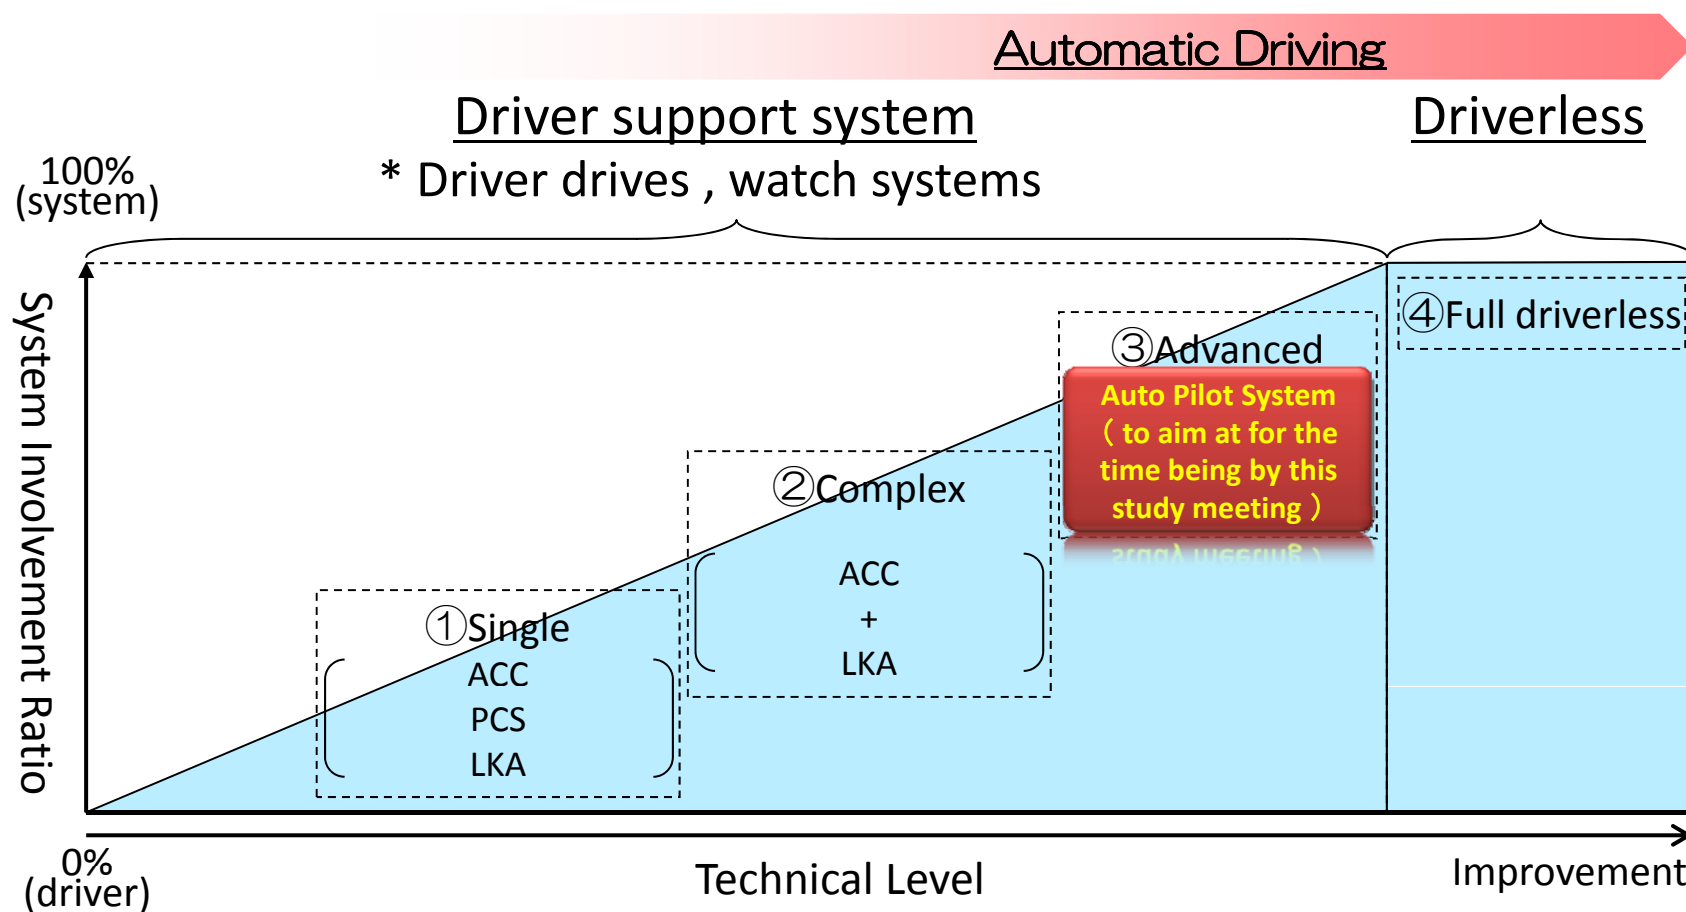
Automatic Driving

Driver support system

Driverless

* Driver drives , watch systems

100%
(system)

System Involvement Ratio

④Full driverless

③Advanced

Auto Pilot System
( to aim at for the time being by this study meeting )

②Complex

ACC
+
LKA

①Single

ACC
PCS
LKA

0%
(driver)

Technical Level

Improvement